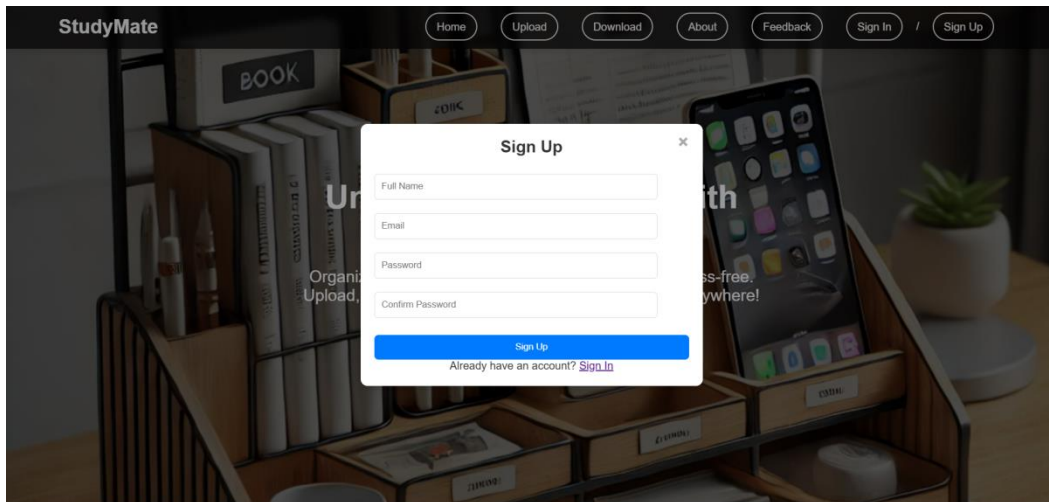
StudyMate

Home Upload Download About Feedback Sign In / Sign Up

BOOK

Ur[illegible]ith

Organi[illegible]ss-free.
Upload, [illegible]ywhere!

Sign Up

×

Full Name

Email

Password

Confirm Password

Sign Up

Already have an account? Sign In